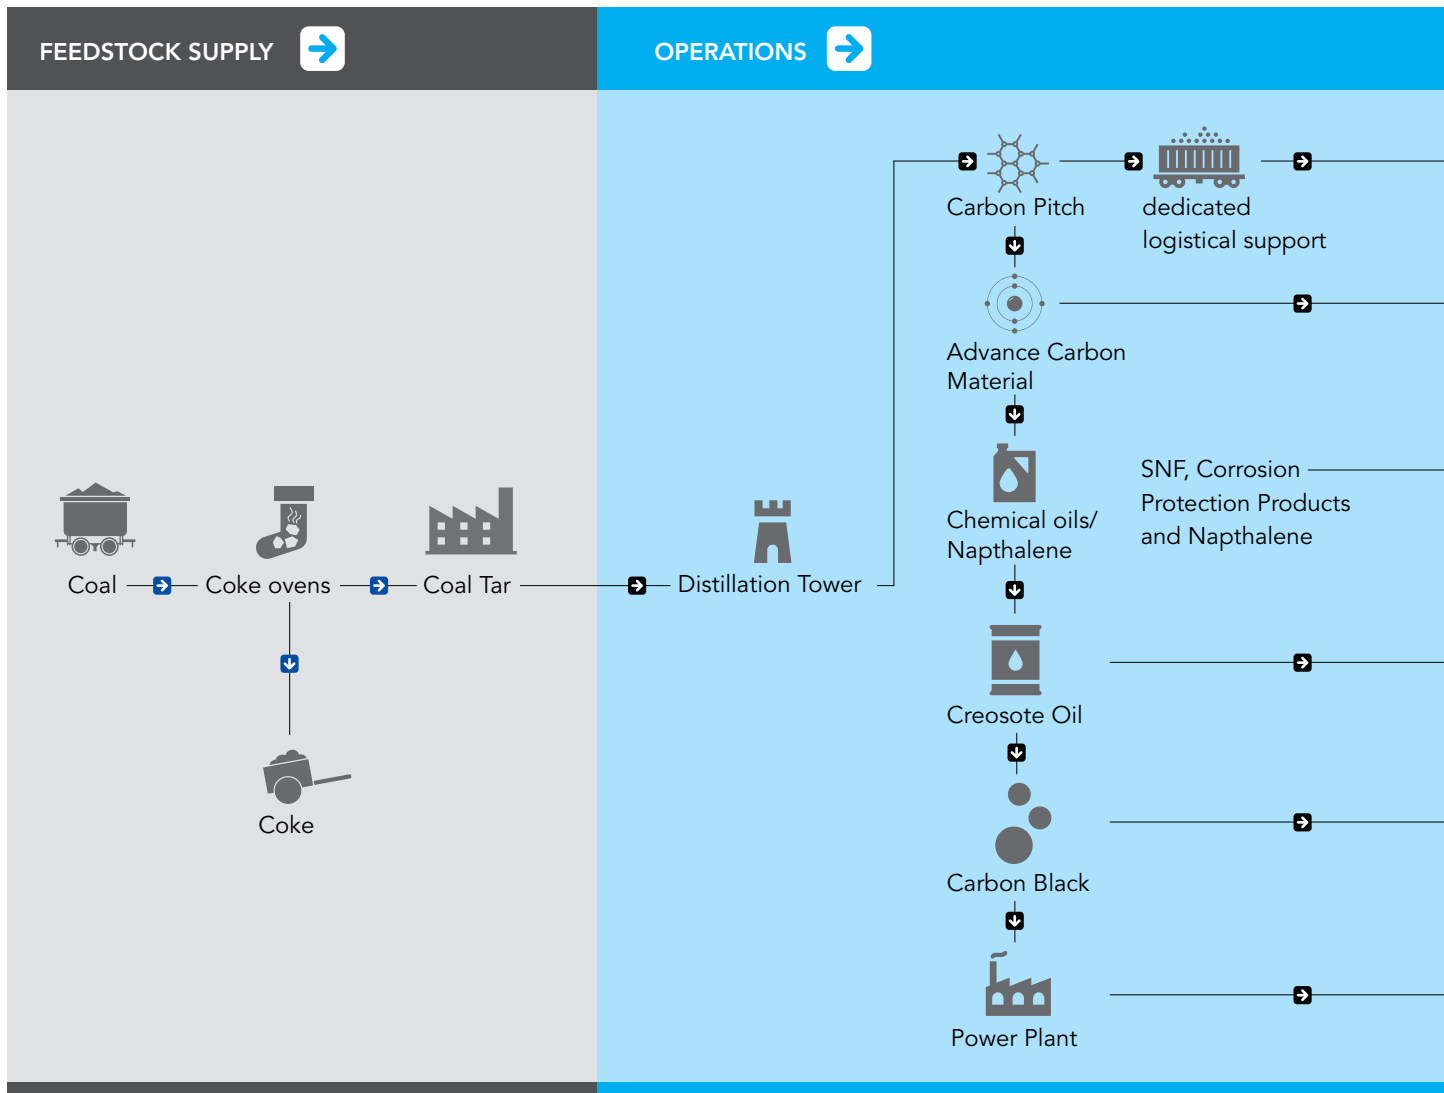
FEEDSTOCK SUPPLY

OPERATIONS

Coal

Coke ovens

Coal Tar

Coke

Distillation Tower

Carbon Pitch

dedicated logistical support

Advance Carbon Material

Chemical oils/ Napthalene

SNF, Corrosion Protection Products and Napthalene

Creosote Oil

Carbon Black

Power Plant